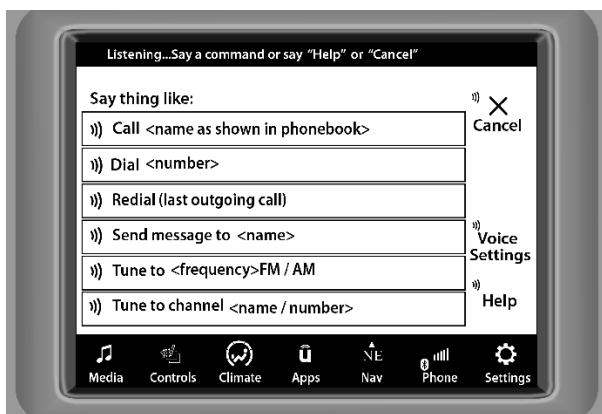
Listening...Say a command or say "Help" or "Cancel"

Say thing like:

Call <name as shown in phonebook>

Dial <number>

Redial (last outgoing call)

Send message to <name>

Tune to <frequency>FM / AM

Tune to channel <name / number>

Cancel

Voice Settings

Help

Media Controls Climate Apps Nav Phone Settings